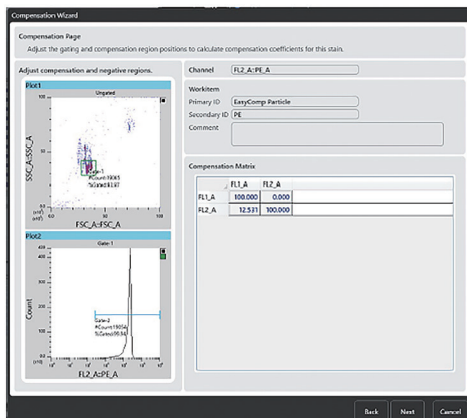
Compensation Wizard

Compensation Page
Adjust the gating and compensation region positions to calculate compensation coefficients for this stain.

Adjust compensation and negative regions.

Plot1
Ungated
SSC_A::SSC_A
FSC_A::FSC_A
Gate-1
#Count:19065
%Gated:81.87

Plot2
Gate-1
Count
Gate-2
#Count:19054
%Gated:99.94
FL2_A::PE_A

Channel FL2_A::PE_A

Workitem
Primary ID EasyComp Particle
Secondary ID PE
Comment

Compensation Matrix

| | FL1_A | FL2_A |
|---|---|---|
| FL1_A | 100.000 | 0.000 |
| FL2_A | 12.531 | 100.000 |

Back Next Cancel